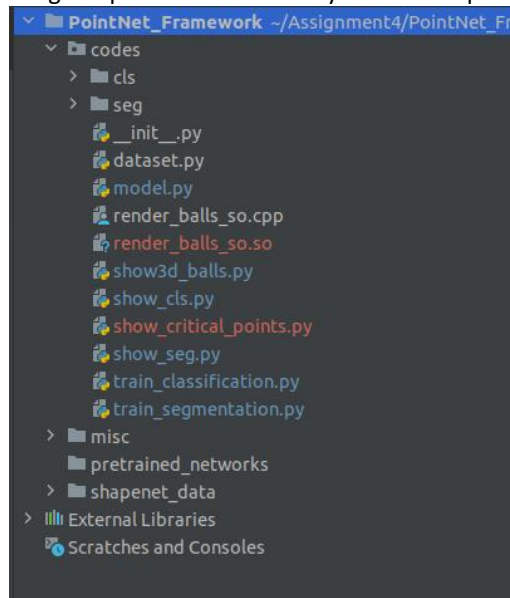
PointNet_Framework ~/Assignment4/PointNet_F
codes
cls
seg
__init__.py
dataset.py
model.py
render_balls_so.cpp
render_balls_so.so
show3d_balls.py
show_cls.py
show_critical_points.py
show_seg.py
train_classification.py
train_segmentation.py
misc
pretrained_networks
shapenet_data
External Libraries
Scratches and Consoles